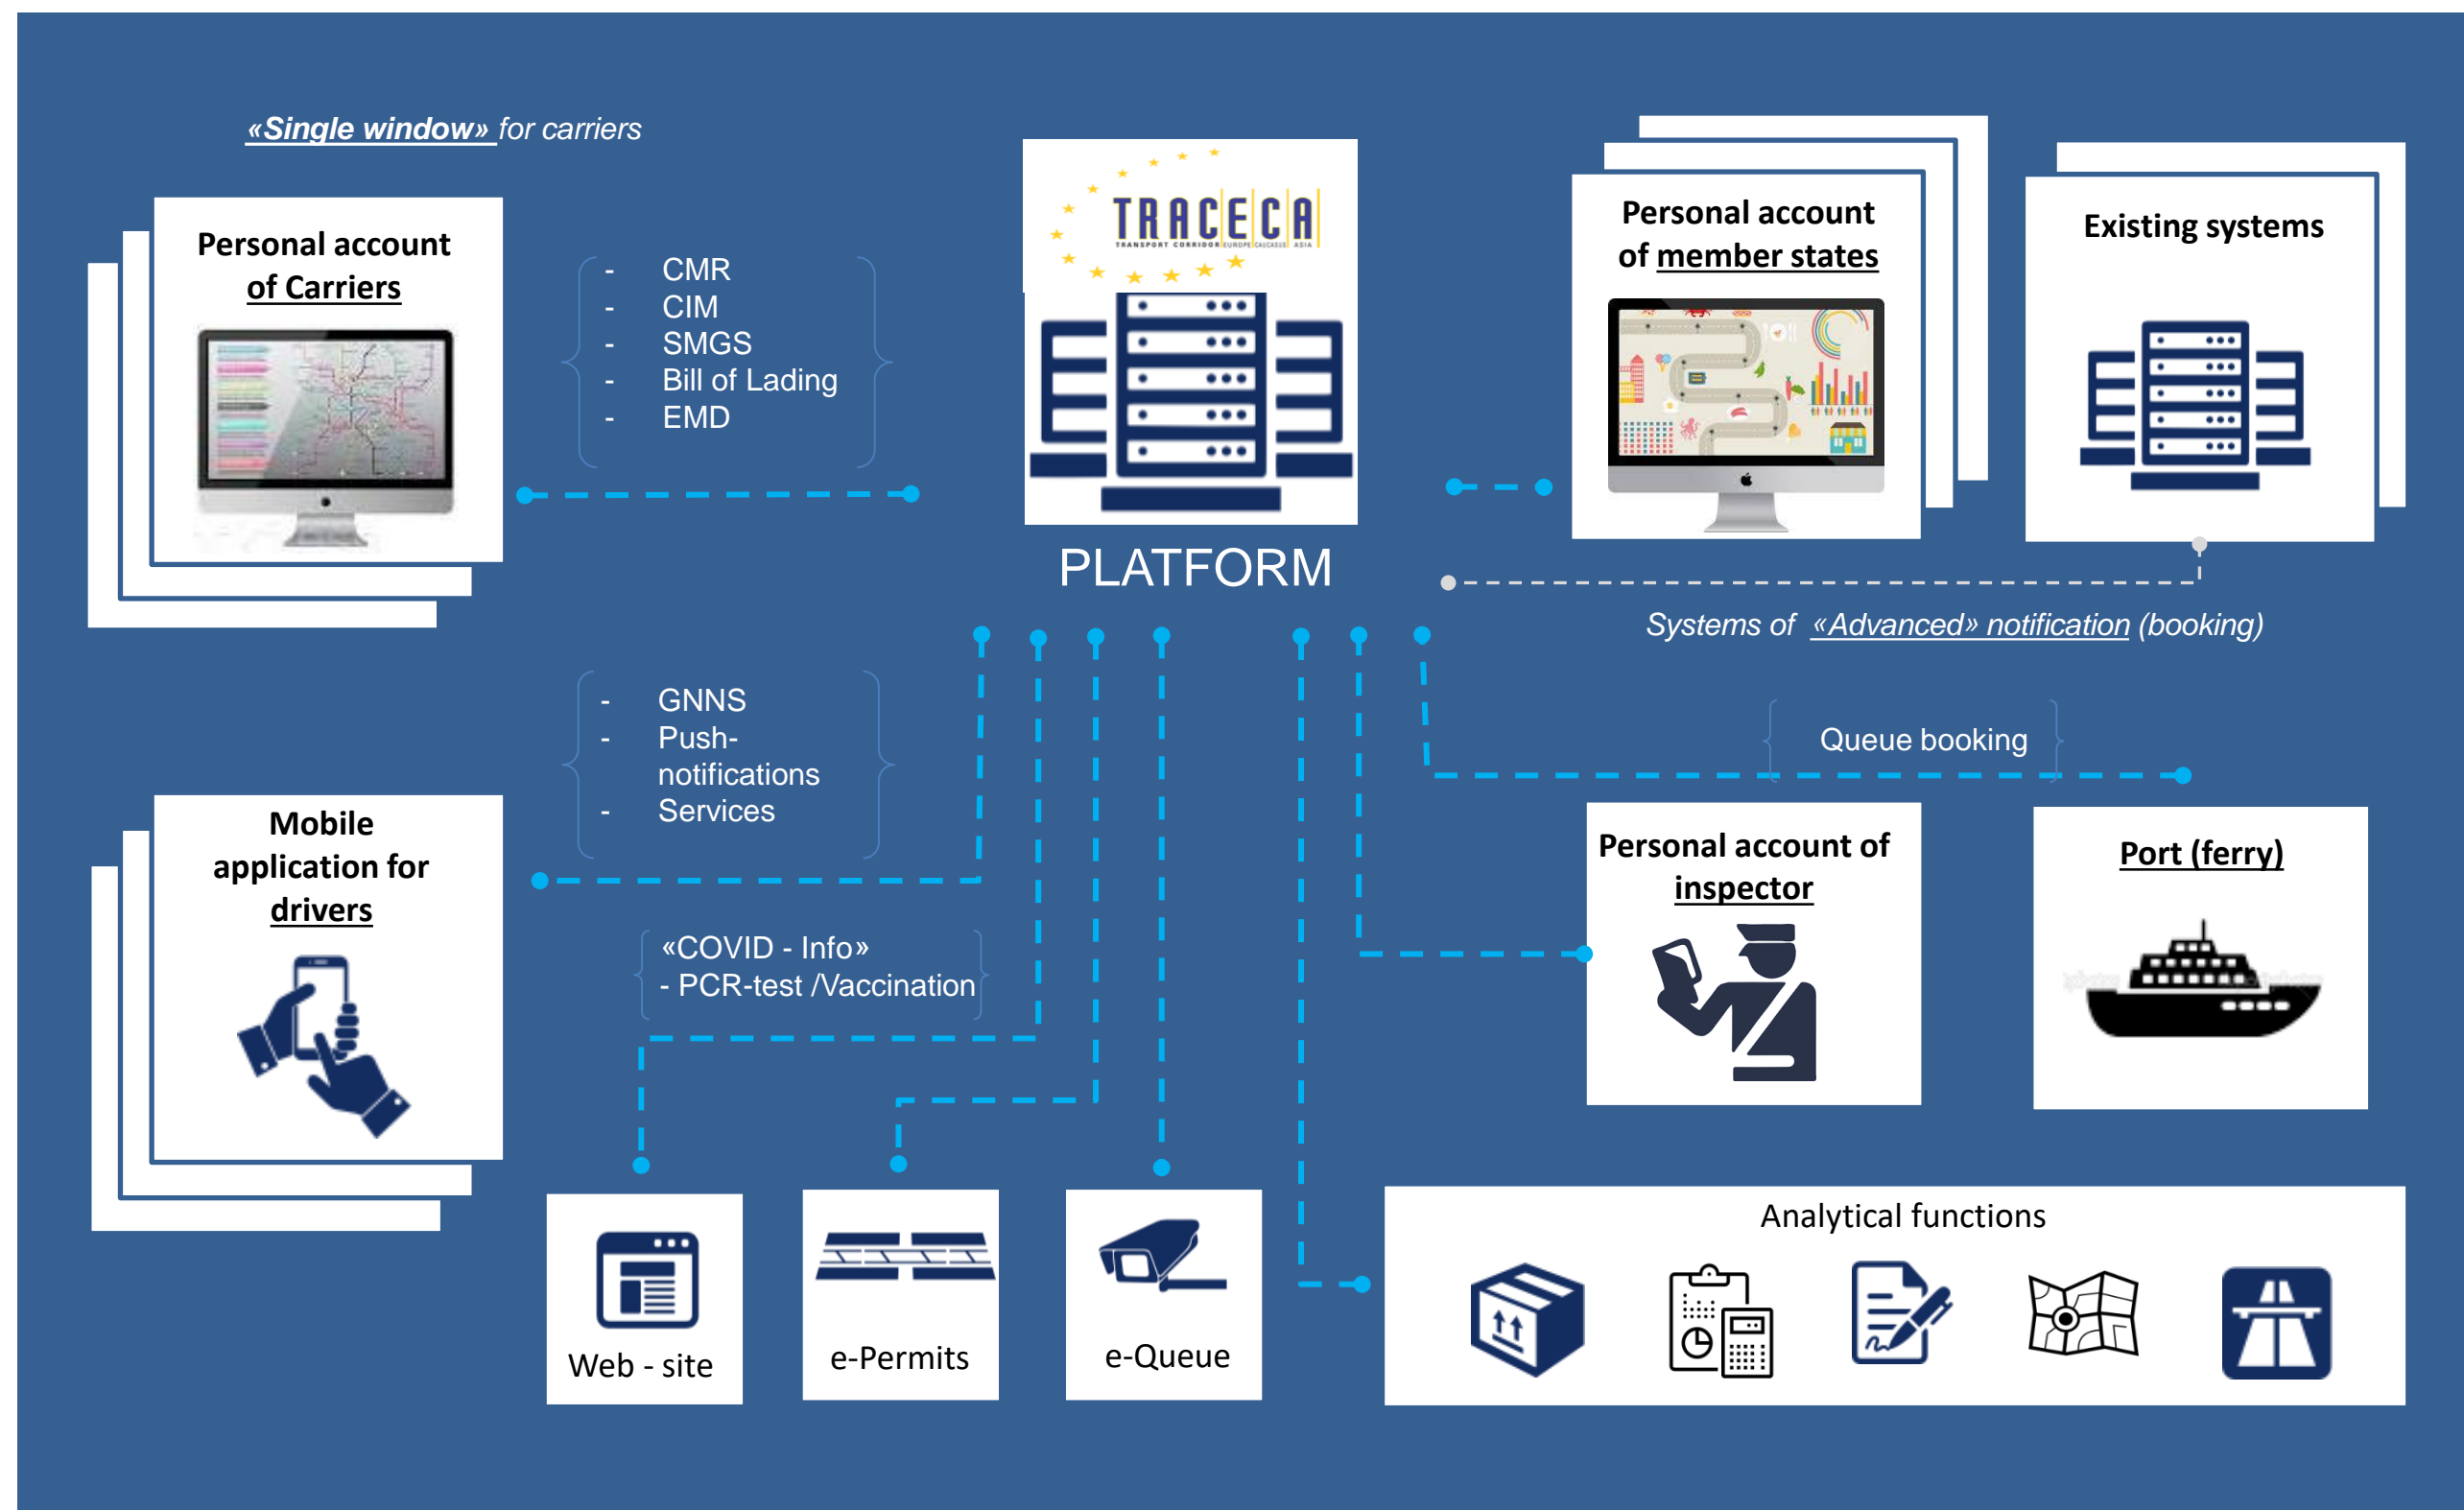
«Single window» for carriers

Personal account of Carriers

- CMR
- CIM
- SMGS
- Bill of Lading
- EMD

TRACECA
TRANSPORT CORRIDOR EUROPE CAUCASUS ASIA

PLATFORM

Personal account of member states

Existing systems

Systems of «Advanced» notification (booking)

- GNNS
- Push-notifications
- Services

Mobile application for drivers

Queue booking

Personal account of inspector

Port (ferry)

«COVID - Info»
- PCR-test /Vaccination

Web - site

e-Permits

e-Queue

Analytical functions